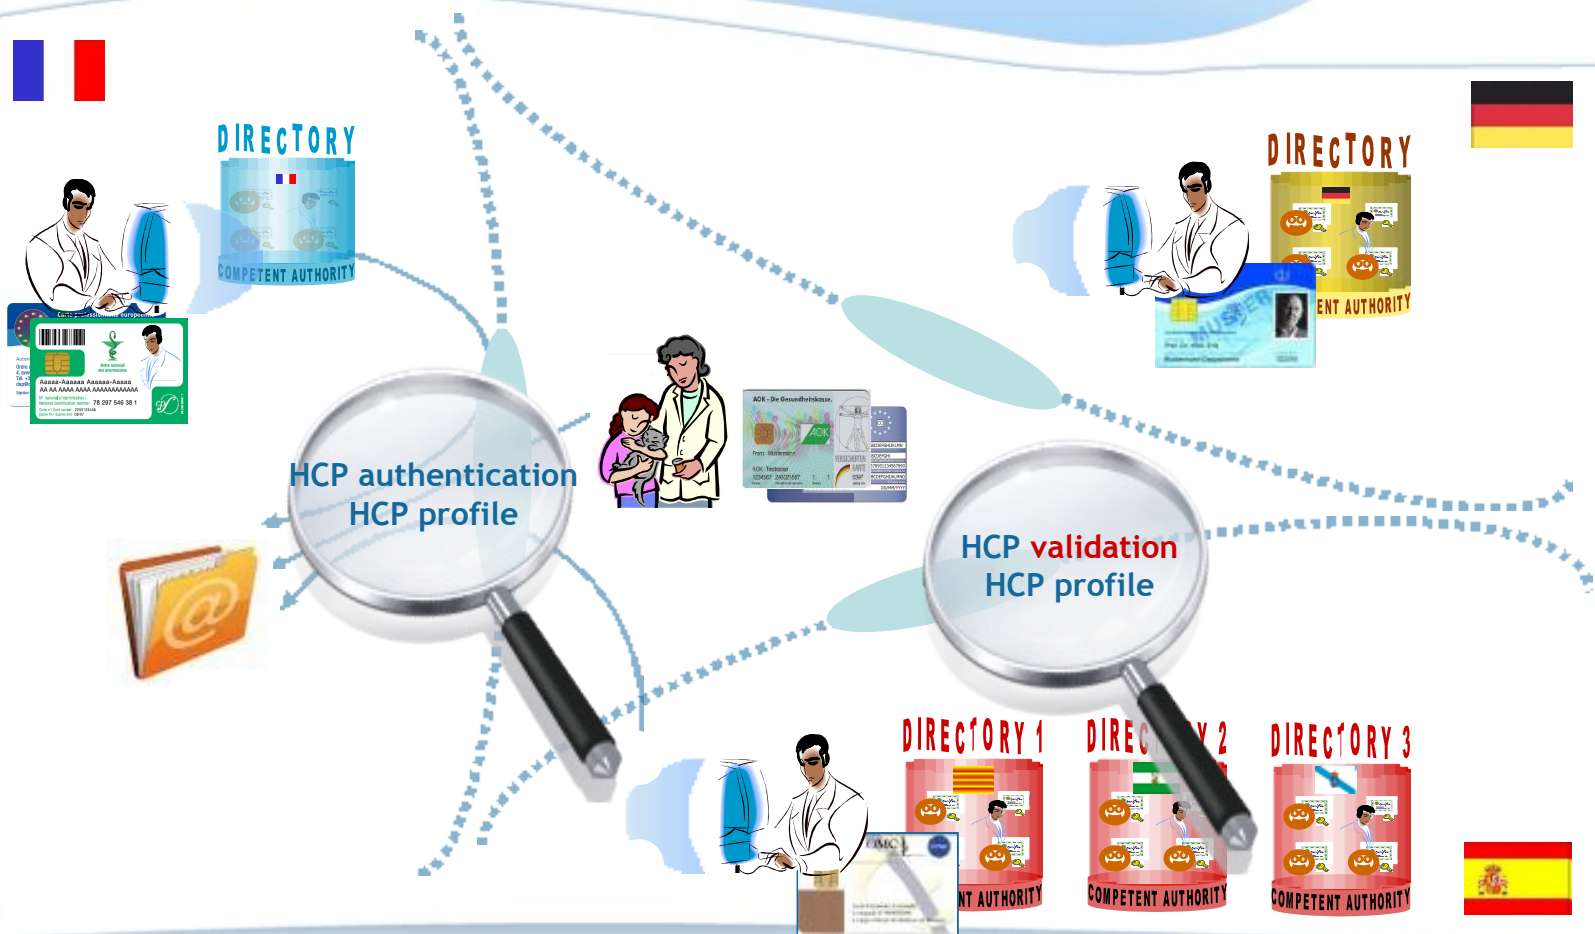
DIRECTORY

COMPETENT AUTHORITY

Carte professionnelle européenne

Aaaaa-Aaaaaa Aaaaa-Aaaaa
AA AA AAAA AAAA AAAAAAAAAAAA

78 297 546 38 1

DIRECTORY

ENT AUTHORITY

MUSTER

HCP authentication
HCP profile

AOK - Die Gesundheitskasse.

AOK

HCP validation
HCP profile

DIRECTORY 1

NT AUTHORITY

DIREC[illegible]Y 2

COMPETENT AUTHORITY

DIRECTORY 3

COMPETENT AUTHORITY

OMC